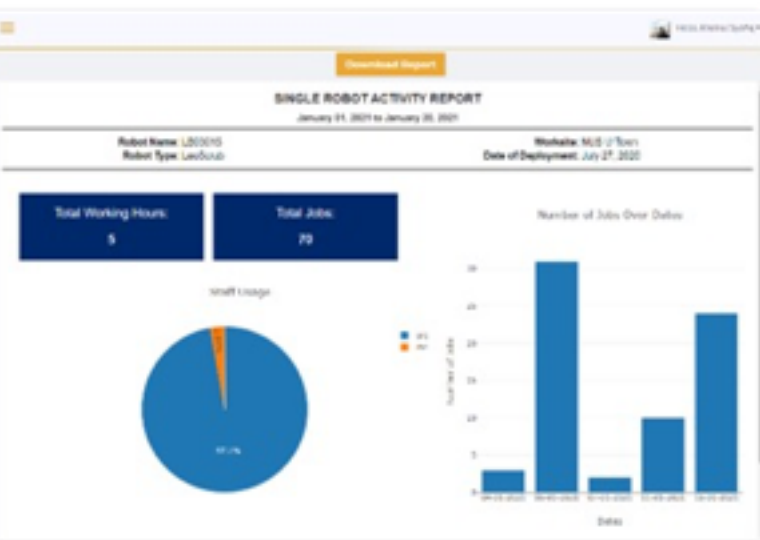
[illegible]

Download Report

SINGLE ROBOT ACTIVITY REPORT
January 01, 2021 to January 20, 2021

Robot Name: LB0010
Robot Type: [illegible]

Worksite: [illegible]
Date of Deployment: July 27, 2020

Total Working Hours:
5

Total Jobs:
70

Number of Jobs Over Dates

Staff Usage

97.1%

Number of Jobs

Dates